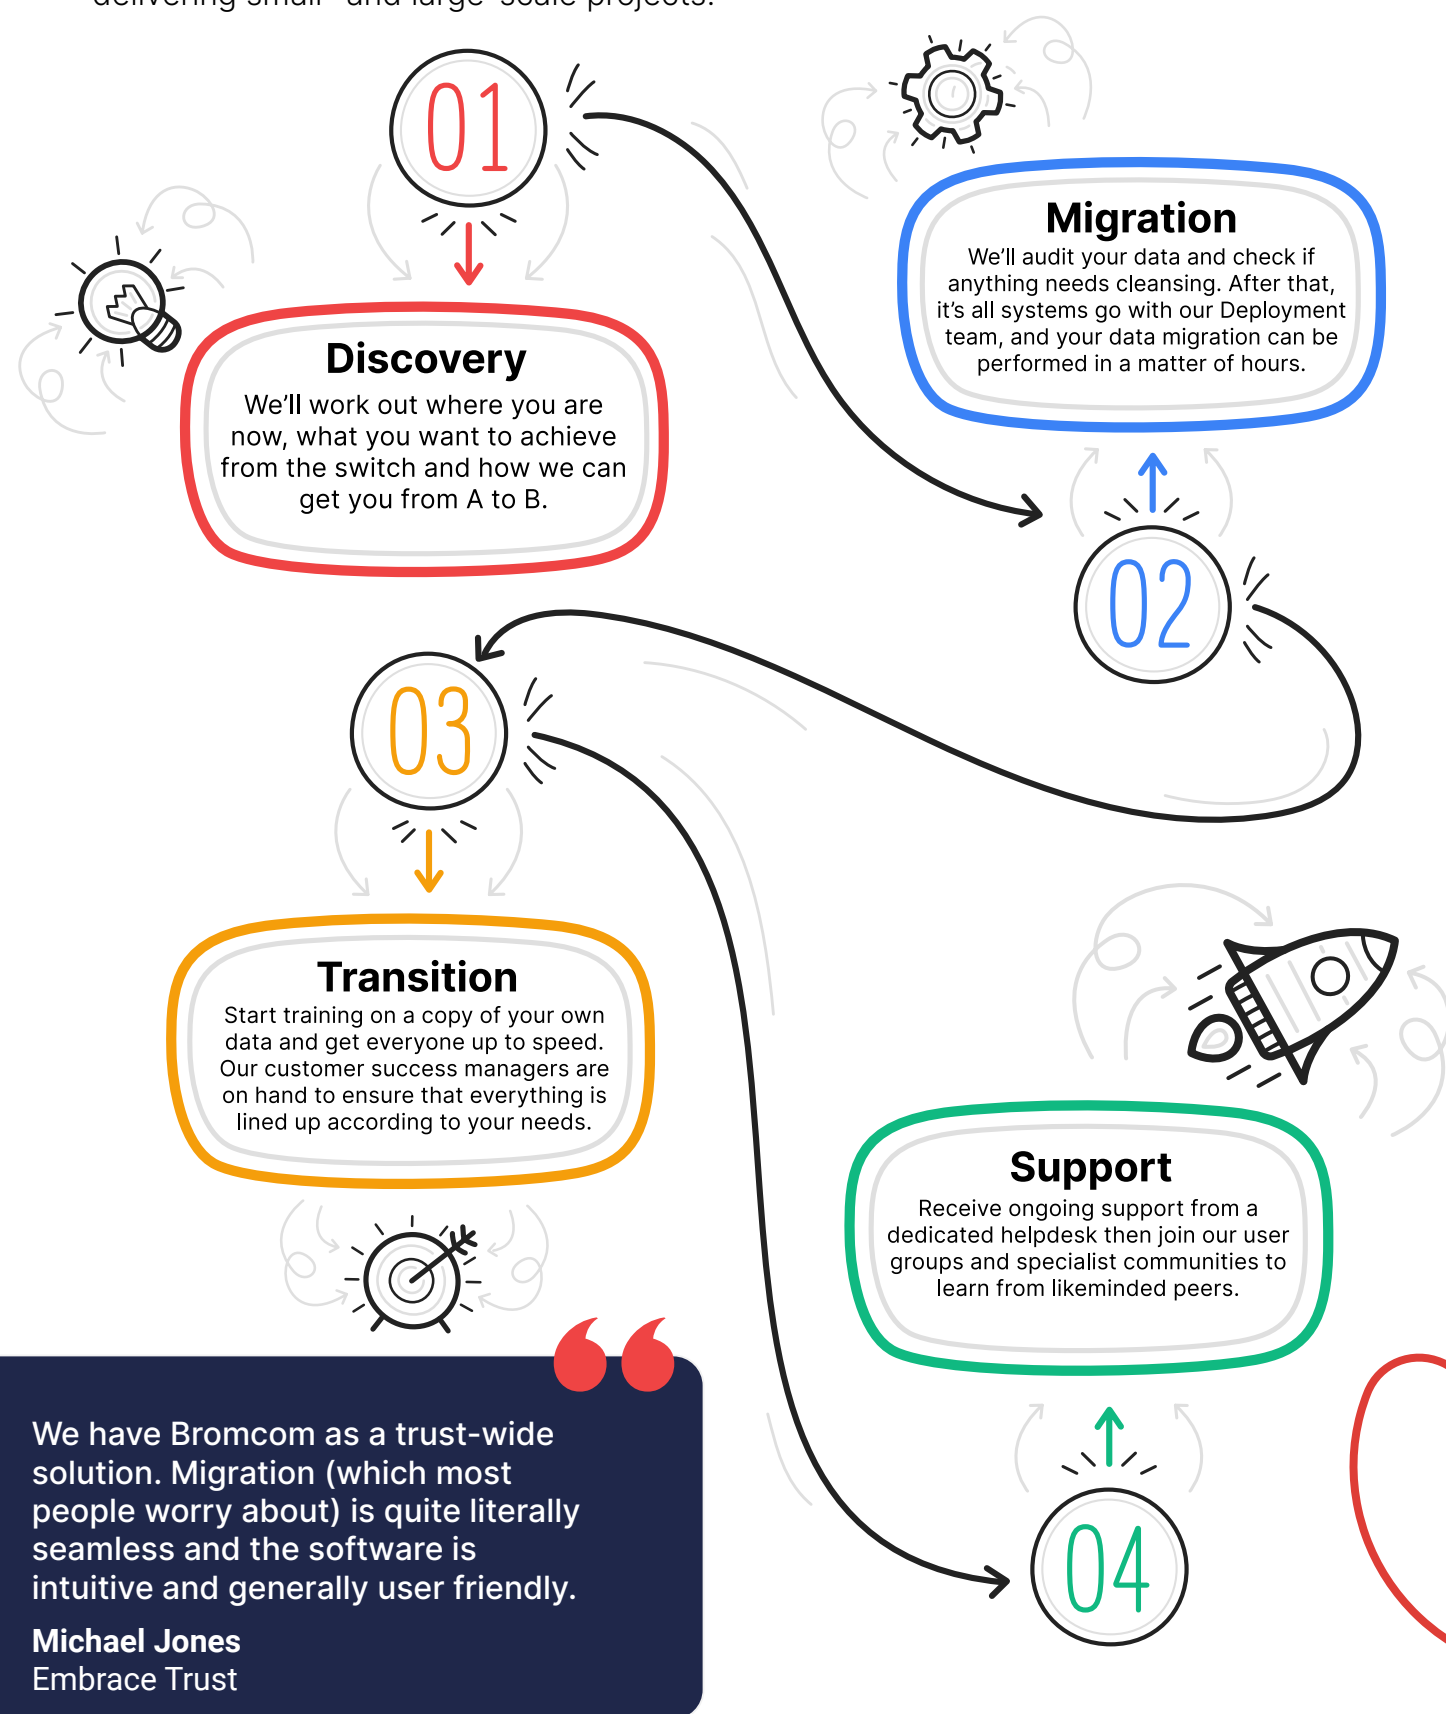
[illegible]

01

Discovery
We'll work out where you are now, what you want to achieve from the switch and how we can get you from A to B.

Migration
We'll audit your data and check if anything needs cleansing. After that, it's all systems go with our Deployment team, and your data migration can be performed in a matter of hours.

02

03

Transition
Start training on a copy of your own data and get everyone up to speed. Our customer success managers are on hand to ensure that everything is lined up according to your needs.

Support
Receive ongoing support from a dedicated helpdesk then join our user groups and specialist communities to learn from likeminded peers.

We have Bromcom as a trust-wide solution. Migration (which most people worry about) is quite literally seamless and the software is intuitive and generally user friendly.

Michael Jones
Embrace Trust

04